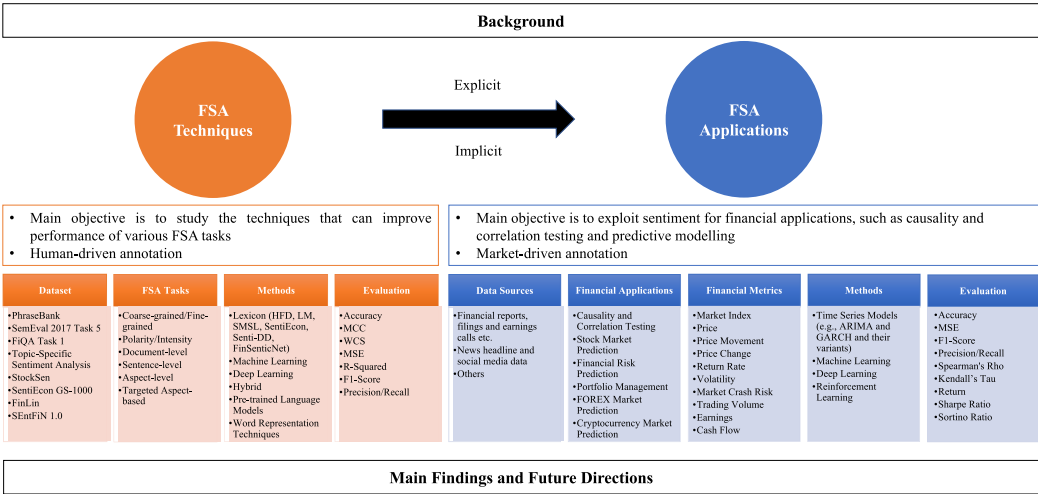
Background

FSA Techniques

Explicit

Implicit

FSA Applications

• Main objective is to study the techniques that can improve performance of various FSA tasks
• Human-driven annotation

• Main objective is to exploit sentiment for financial applications, such as causality and correlation testing and predictive modelling
• Market-driven annotation

Dataset

•PhraseBank
•SemEval 2017 Task 5
•FiQA Task 1
•Topic-Specific Sentiment Analysis
•StockSen
•SentiEcon GS-1000
•FinLin
•SEntFiN 1.0

FSA Tasks

•Coarse-grained/Fine-grained
•Polarity/Intensity
•Document-level
•Sentence-level
•Aspect-level
•Targeted Aspect-based

Methods

•Lexicon (HFD, LM, SMSL, SentiEcon, Senti-DD, FinSenticNet)
•Machine Learning
•Deep Learning
•Hybrid
•Pre-trained Language Models
•Word Representation Techniques

Evaluation

•Accuracy
•MCC
•WCS
•MSE
•R-Squared
•F1-Score
•Precision/Recall

Data Sources

•Financial reports, filings and earnings calls etc.
•News headline and social media data
•Others

Financial Applications

•Causality and Correlation Testing
•Stock Market Prediction
•Financial Risk Prediction
•Portfolio Management
•FOREX Market Prediction
•Cryptocurrency Market Prediction

Financial Metrics

•Market Index
•Price
•Price Movement
•Price Change
•Return Rate
•Volatility
•Market Crash Risk
•Trading Volume
•Earnings
•Cash Flow

Methods

•Time Series Models (e.g., ARIMA and GARCH and their variants)
•Machine Learning
•Deep Learning
•Reinforcement Learning

Evaluation

•Accuracy
•MSE
•F1-Score
•Precision/Recall
•Spearman's Rho
•Kendall's Tau
•Return
•Sharpe Ratio
•Sortino Ratio

Main Findings and Future Directions